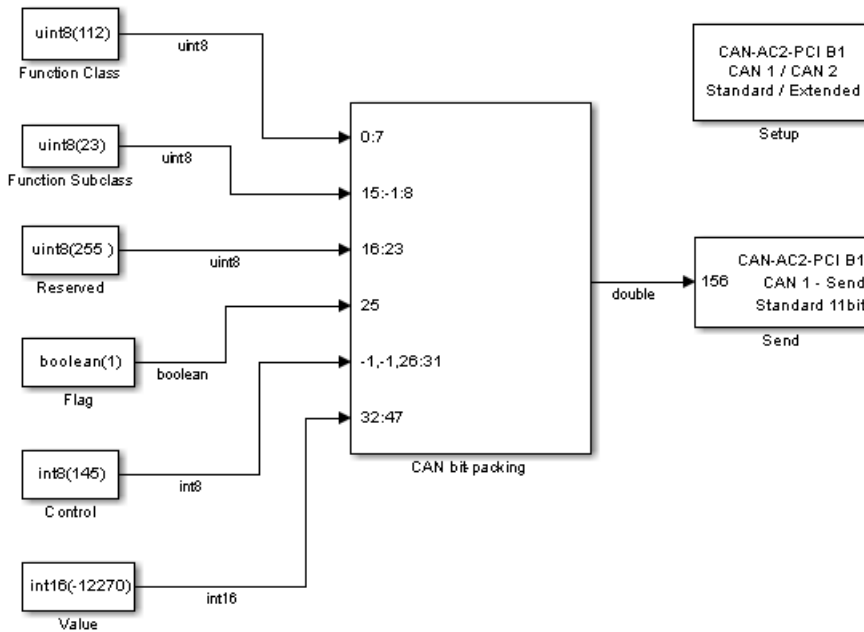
uint8(112)

Function Class

uint8

uint8(23)

Function Subclass

uint8

uint8(255 )

Reserved

uint8

boolean(1)

Flag

boolean

int8(145)

Control

int8

int16(-12270)

Value

int16

0:7

15:-1:8

16:23

25

-1,-1,26:31

32:47

CAN bit-packing

double

CAN-AC2-PCI B1
CAN 1 / CAN 2
Standard / Extended

Setup

156

CAN-AC2-PCI B1
CAN 1 - Send
Standard 11bit

Send